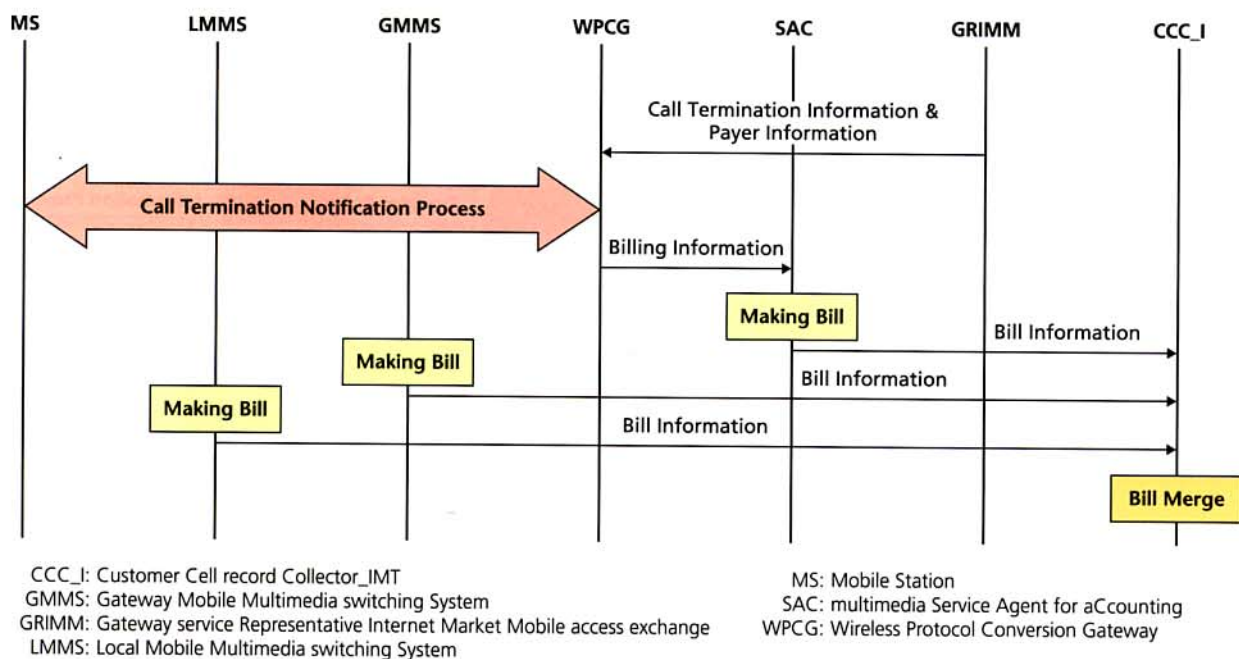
MS LMMS GMMS WPCG SAC GRIMM CCC_I

Call Termination Information & Payer Information

Call Termination Notification Process

Billing Information

Making Bill

Bill Information

Making Bill

Bill Information

Making Bill

Bill Information

Bill Merge

CCC_I: Customer Cell record Collector_IMT
GMMS: Gateway Mobile Multimedia switching System
GRIMM: Gateway service Representative Internet Market Mobile access exchange
LMMS: Local Mobile Multimedia switching System

MS: Mobile Station
SAC: multimedia Service Agent for aCcounting
WPCG: Wireless Protocol Conversion Gateway